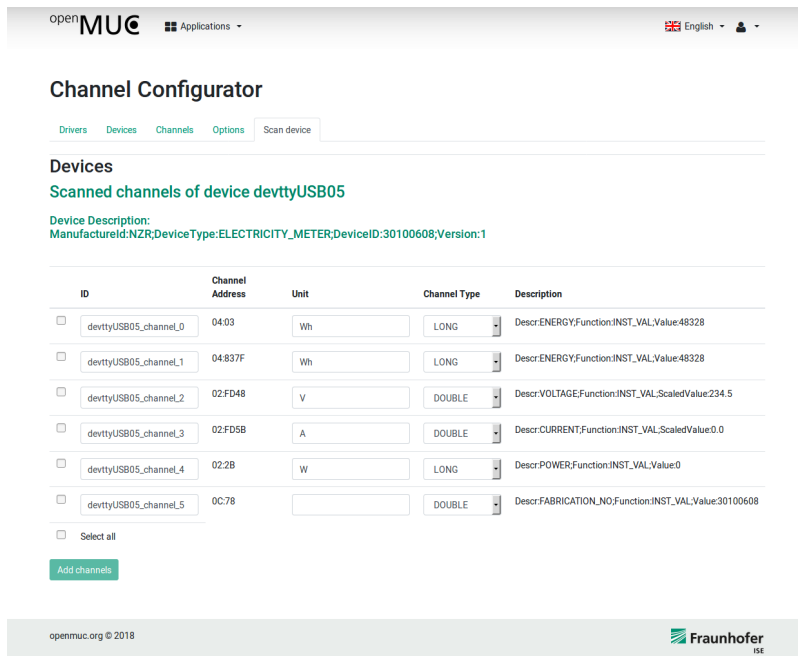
openMUC Applications

English

Channel Configurator

Drivers Devices Channels Options Scan device

Devices

Scanned channels of device devttyUSB05

Device Description:
ManufactureId:NZR;DeviceType:ELECTRICITY_METER;DeviceID:30100608;Version:1

| | ID | Channel Address | Unit | Channel Type | Description |
|---|---|---|---|---|---|
| | devttyUSB05_channel_0 | 04:03 | Wh | LONG | Descr:ENERGY;Function:INST_VAL;Value:48328 |
| | devttyUSB05_channel_1 | 04:837F | Wh | LONG | Descr:ENERGY;Function:INST_VAL;Value:48328 |
| | devttyUSB05_channel_2 | 02:FD48 | V | DOUBLE | Descr:VOLTAGE;Function:INST_VAL;ScaledValue:234.5 |
| | devttyUSB05_channel_3 | 02:FD5B | A | DOUBLE | Descr:CURRENT;Function:INST_VAL;ScaledValue:0.0 |
| | devttyUSB05_channel_4 | 02:2B | W | LONG | Descr:POWER;Function:INST_VAL;Value:0 |
| | devttyUSB05_channel_5 | 0C:78 | | DOUBLE | Descr:FABRICATION_NO;Function:INST_VAL;Value:30100608 |
| | Select all | | | | |

Add channels

openmuc.org © 2018

Fraunhofer ISE